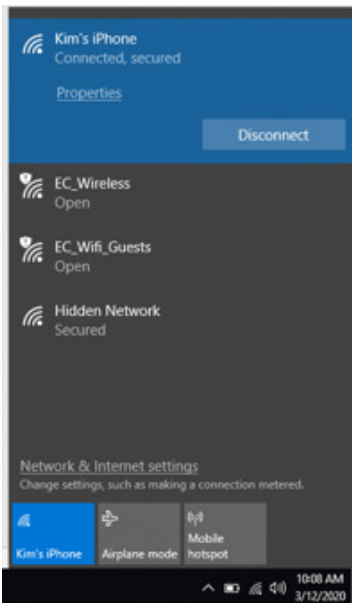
Kim's iPhone
Connected, secured

Properties

Disconnect

EC_Wireless
Open

EC_Wifi_Guests
Open

Hidden Network
Secured

Network & Internet settings
Change settings, such as making a connection metered.

Kim's iPhone

Airplane mode

Mobile hotspot

10:08 AM
3/12/2020